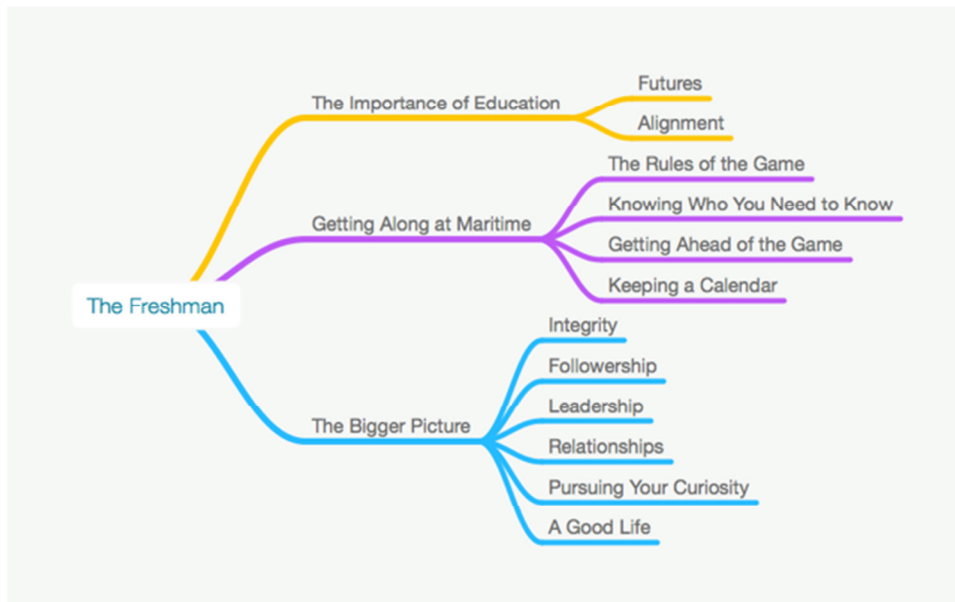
The Freshman

The Importance of Education

Futures

Alignment

Getting Along at Maritime

The Rules of the Game

Knowing Who You Need to Know

Getting Ahead of the Game

Keeping a Calendar

The Bigger Picture

Integrity

Followership

Leadership

Relationships

Pursuing Your Curiosity

A Good Life